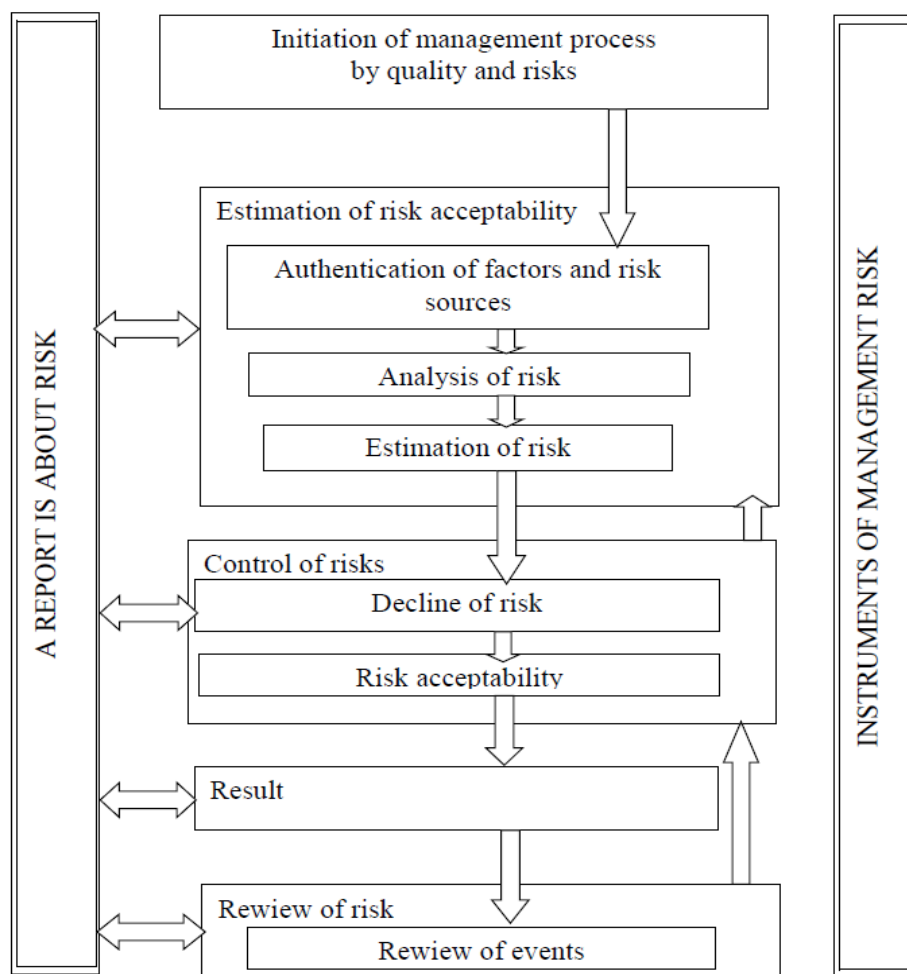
A REPORT IS ABOUT RISK

Initiation of management process by quality and risks

Estimation of risk acceptability

Authentication of factors and risk sources

Analysis of risk

Estimation of risk

Control of risks

Decline of risk

Risk acceptability

Result

Rewiew of risk

Rewiew of events

INSTRUMENTS OF MANAGEMENT RISK